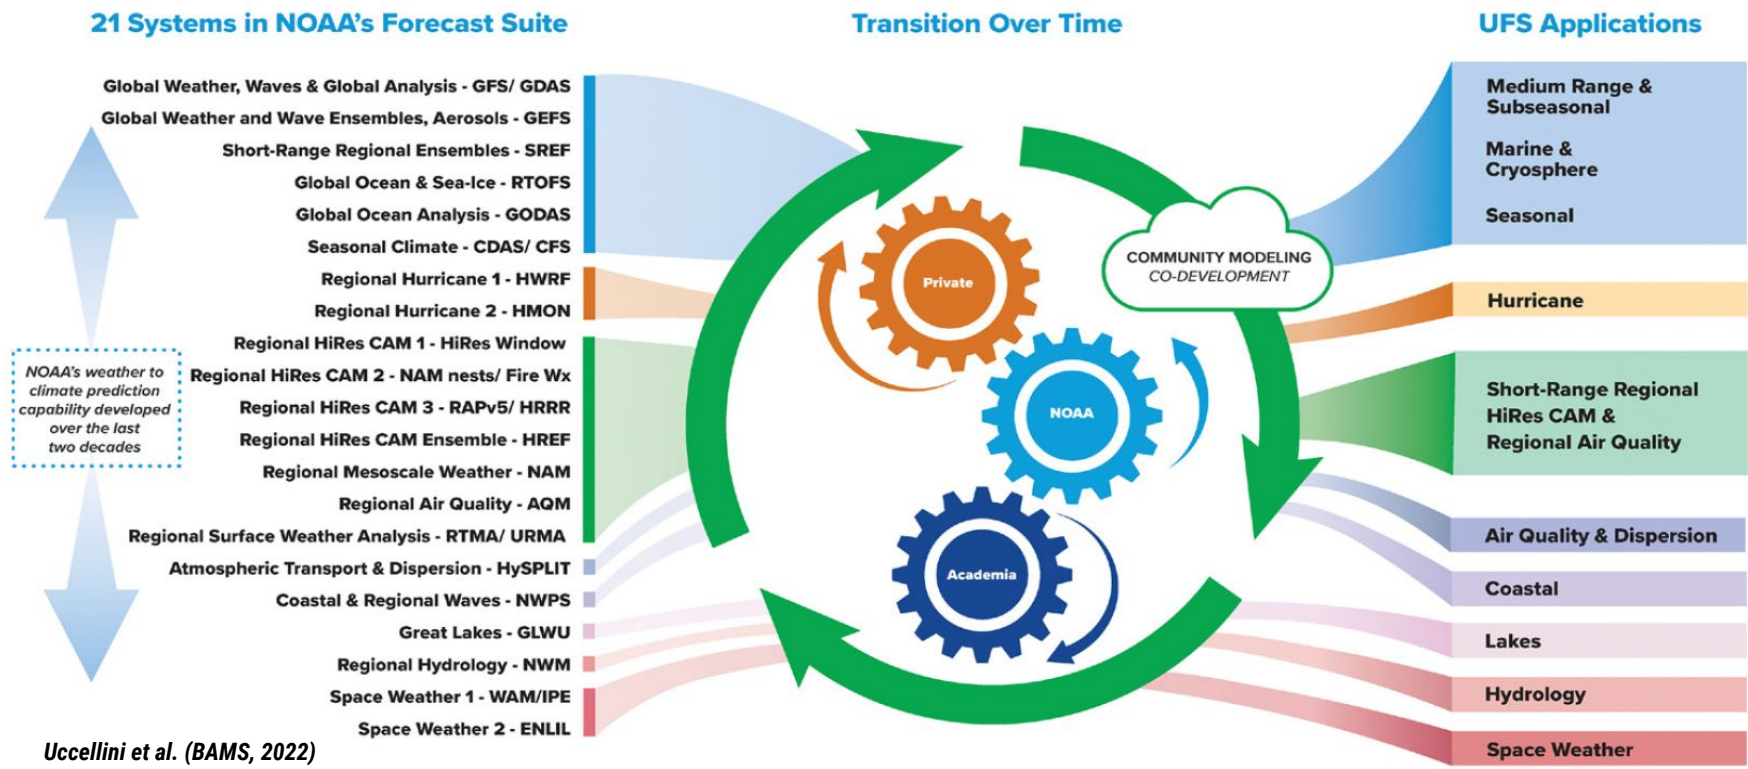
21 Systems in NOAA's Forecast Suite

Transition Over Time

UFS Applications

Global Weather, Waves & Global Analysis - GFS/ GDAS
Global Weather and Wave Ensembles, Aerosols - GEFS
Short-Range Regional Ensembles - SREF
Global Ocean & Sea-Ice - RTOFS
Global Ocean Analysis - GODAS
Seasonal Climate - CDAS/ CFS
Regional Hurricane 1 - HWRF
Regional Hurricane 2 - HMON
Regional HiRes CAM 1 - HiRes Window
Regional HiRes CAM 2 - NAM nests/ Fire Wx
Regional HiRes CAM 3 - RAPv5/ HRRR
Regional HiRes CAM Ensemble - HREF
Regional Mesoscale Weather - NAM
Regional Air Quality - AQM
Regional Surface Weather Analysis - RTMA/ URMA
Atmospheric Transport & Dispersion - HySPLIT
Coastal & Regional Waves - NWPS
Great Lakes - GLWU
Regional Hydrology - NWM
Space Weather 1 - WAM/IPE
Space Weather 2 - ENLIL

NOAA's weather to climate prediction capability developed over the last two decades

Private
NOAA
Academia

COMMUNITY MODELING
CO-DEVELOPMENT

Medium Range & Subseasonal
Marine & Cryosphere
Seasonal
Hurricane
Short-Range Regional HiRes CAM & Regional Air Quality
Air Quality & Dispersion
Coastal
Lakes
Hydrology
Space Weather

Uccellini et al. (BAMS, 2022)